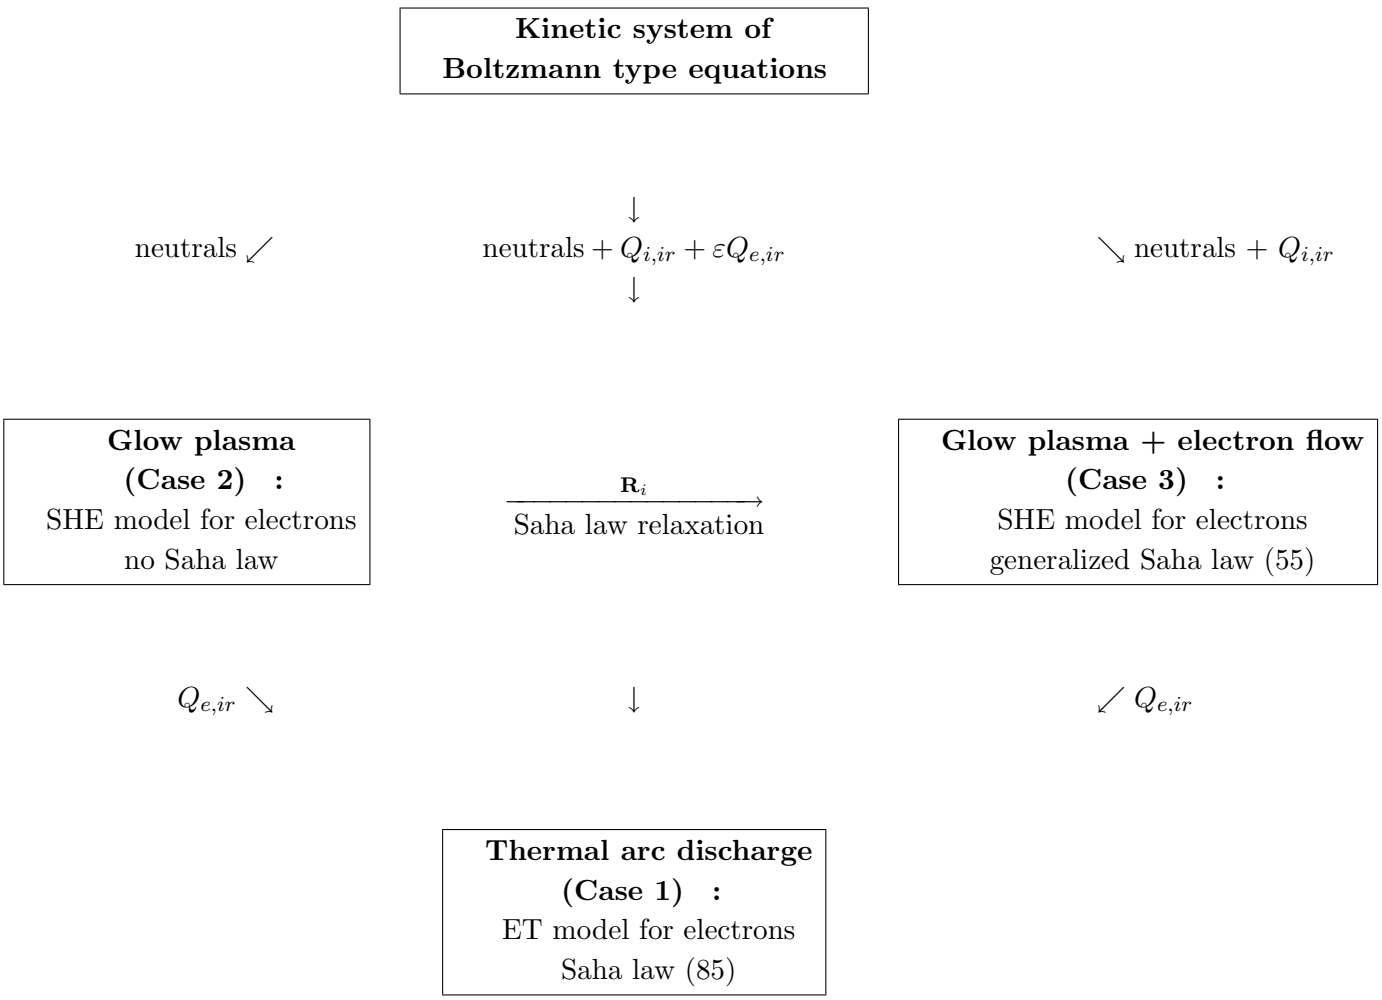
Kinetic system of Boltzmann type equations

$\downarrow$

neutrals $\swarrow$

neutrals $+ Q_{i,ir} + \varepsilon Q_{e,ir}$

$\searrow$ neutrals $+ Q_{i,ir}$

$\downarrow$

Glow plasma (Case 2) : SHE model for electrons no Saha law

$\xrightarrow{\mathbf{R}_i}$ Saha law relaxation

Glow plasma + electron flow (Case 3) : SHE model for electrons generalized Saha law (55)

$Q_{e,ir} \searrow$

$\downarrow$

$\swarrow Q_{e,ir}$

Thermal arc discharge (Case 1) : ET model for electrons Saha law (85)